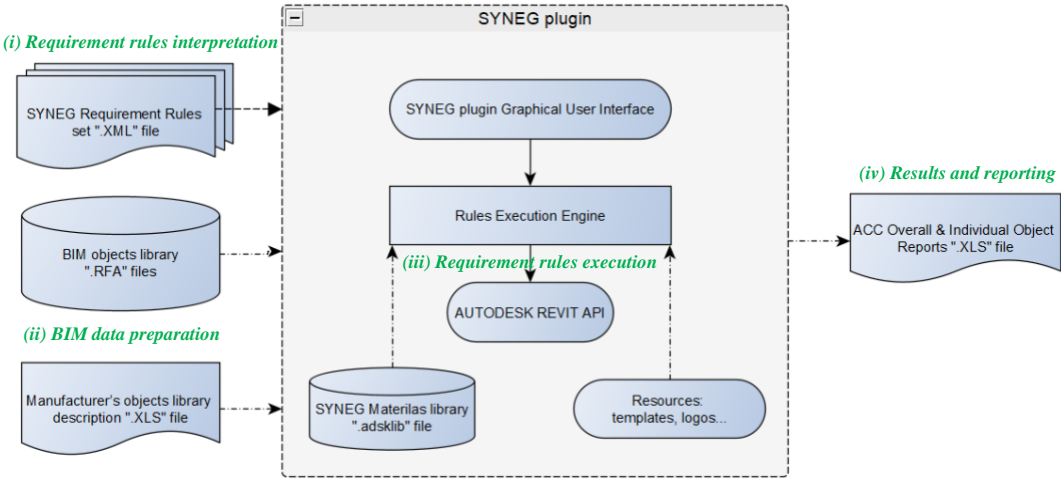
(i) Requirement rules interpretation

SYNEG Requirement Rules set ".XML" file

BIM objects library ".RFA" files

(ii) BIM data preparation

Manufacturer's objects library description ".XLS" file

SYNEG plugin

SYNEG plugin Graphical User Interface

Rules Execution Engine

(iii) Requirement rules execution

AUTODESK REVIT API

SYNEG Materilas library ".adsklib" file

Resources: templates, logos...

(iv) Results and reporting

ACC Overall & Individual Object Reports ".XLS" file